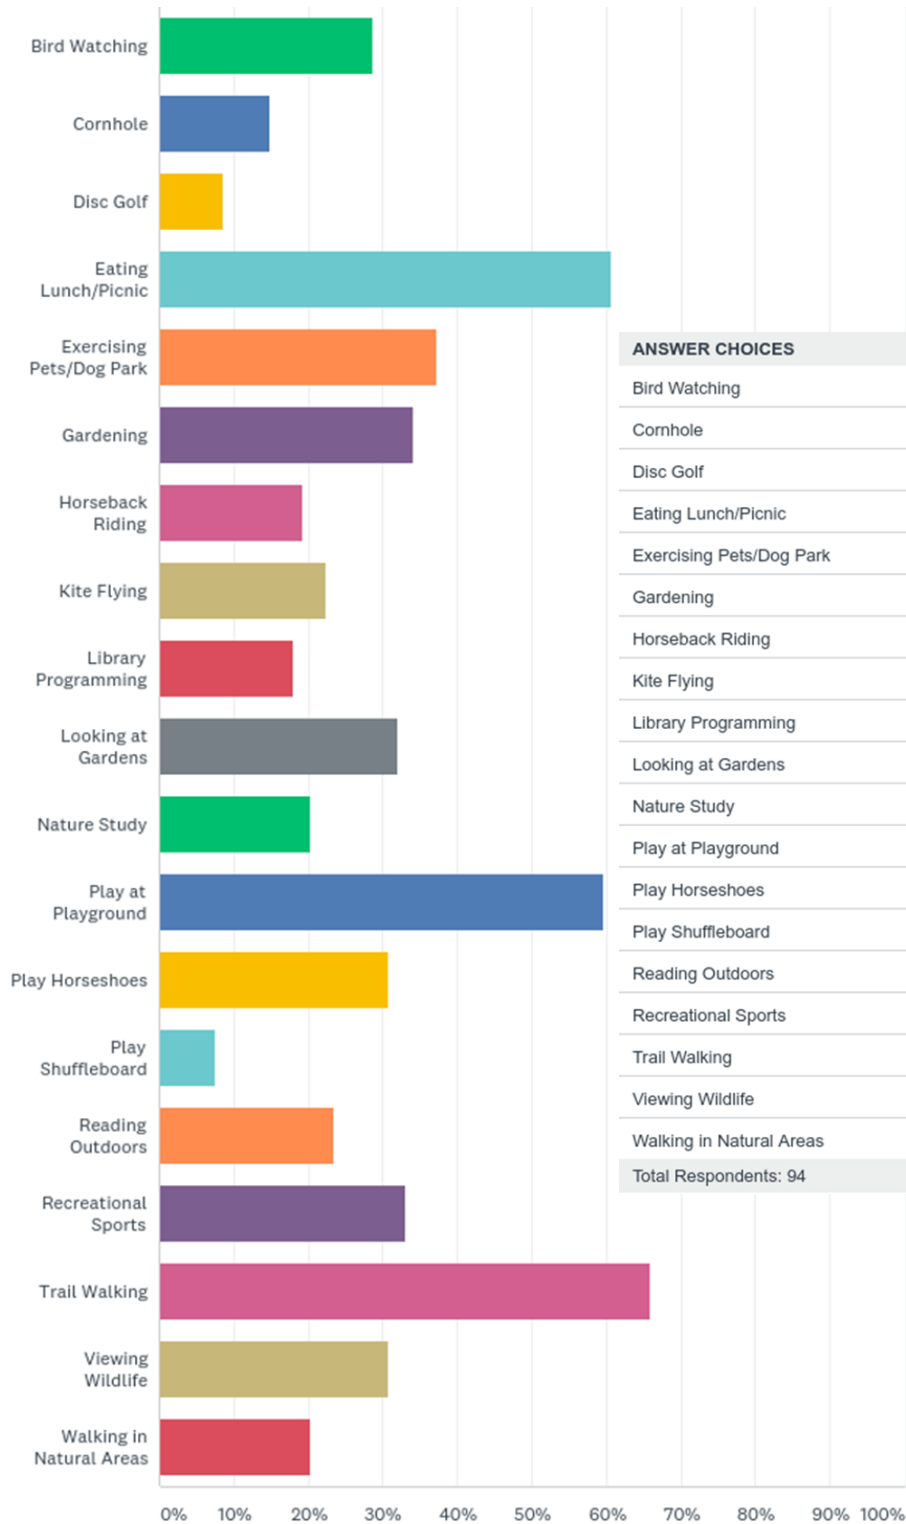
Bird Watching
Cornhole
Disc Golf
Eating Lunch/Picnic
Exercising Pets/Dog Park
Gardening
Horseback Riding
Kite Flying
Library Programming
Looking at Gardens
Nature Study
Play at Playground
Play Horseshoes
Play Shuffleboard
Reading Outdoors
Recreational Sports
Trail Walking
Viewing Wildlife
Walking in Natural Areas

0% 10% 20% 30% 40% 50% 60% 70% 80% 90% 100%

| ANSWER CHOICES |
|---|
| Bird Watching |
| Cornhole |
| Disc Golf |
| Eating Lunch/Picnic |
| Exercising Pets/Dog Park |
| Gardening |
| Horseback Riding |
| Kite Flying |
| Library Programming |
| Looking at Gardens |
| Nature Study |
| Play at Playground |
| Play Horseshoes |
| Play Shuffleboard |
| Reading Outdoors |
| Recreational Sports |
| Trail Walking |
| Viewing Wildlife |
| Walking in Natural Areas |
| Total Respondents: 94 |